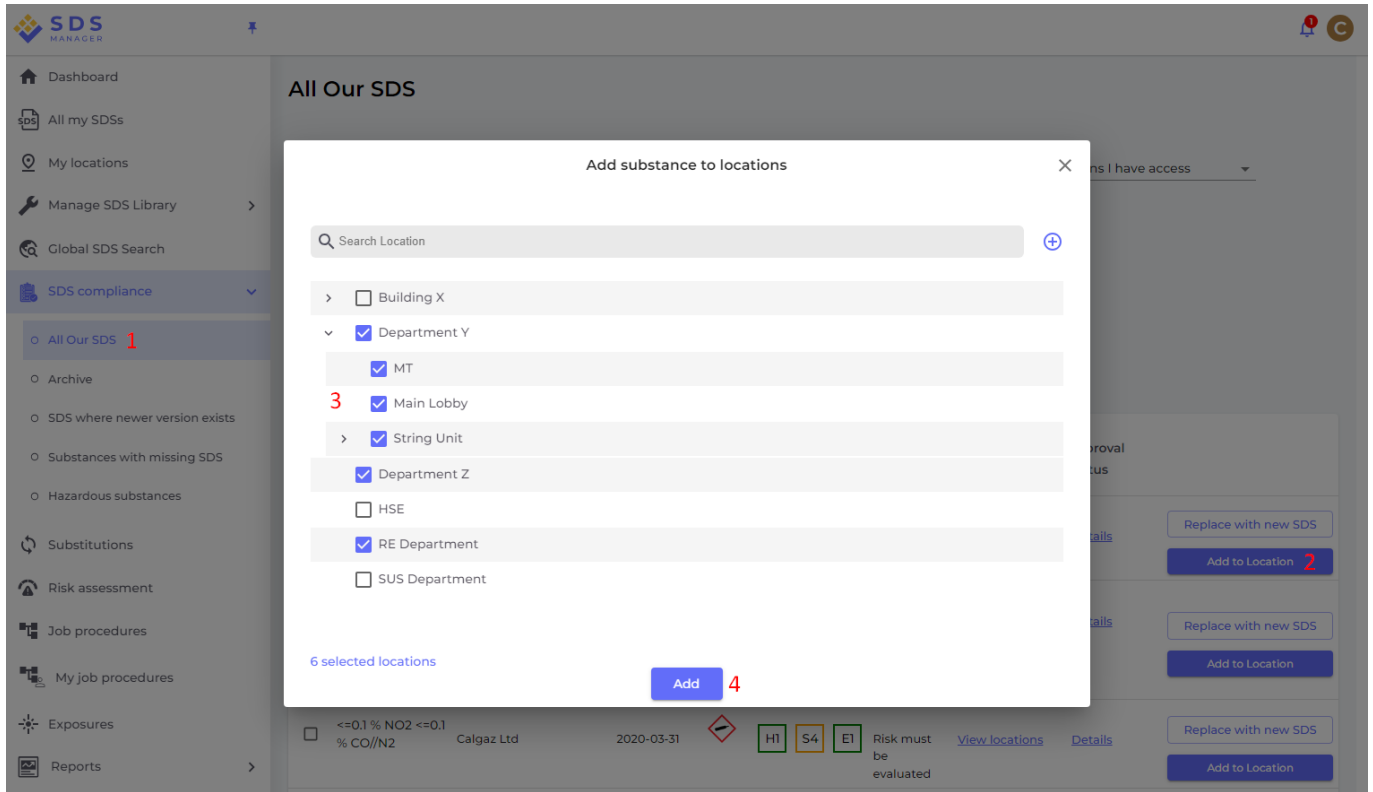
SDS MANAGER

1

C

Dashboard
All my SDSs
My locations
Manage SDS Library
Global SDS Search
SDS compliance
All Our SDS 1
Archive
SDS where newer version exists
Substances with missing SDS
Hazardous substances
Substitutions
Risk assessment
Job procedures
My job procedures
Exposures
Reports

All Our SDS

ns I have access

proval
tus

tails
tails

Replace with new SDS
Add to Location 2
Replace with new SDS
Add to Location

Add substance to locations

Search Location

Building X
Department Y
MT
3
Main Lobby
String Unit
Department Z
HSE
RE Department
SUS Department

6 selected locations

Add 4

<=0.1 % NO2 <=0.1 % CO//N2 Calgaz Ltd 2020-03-31 H1 S4 E1 Risk must be evaluated View locations Details

Replace with new SDS
Add to Location